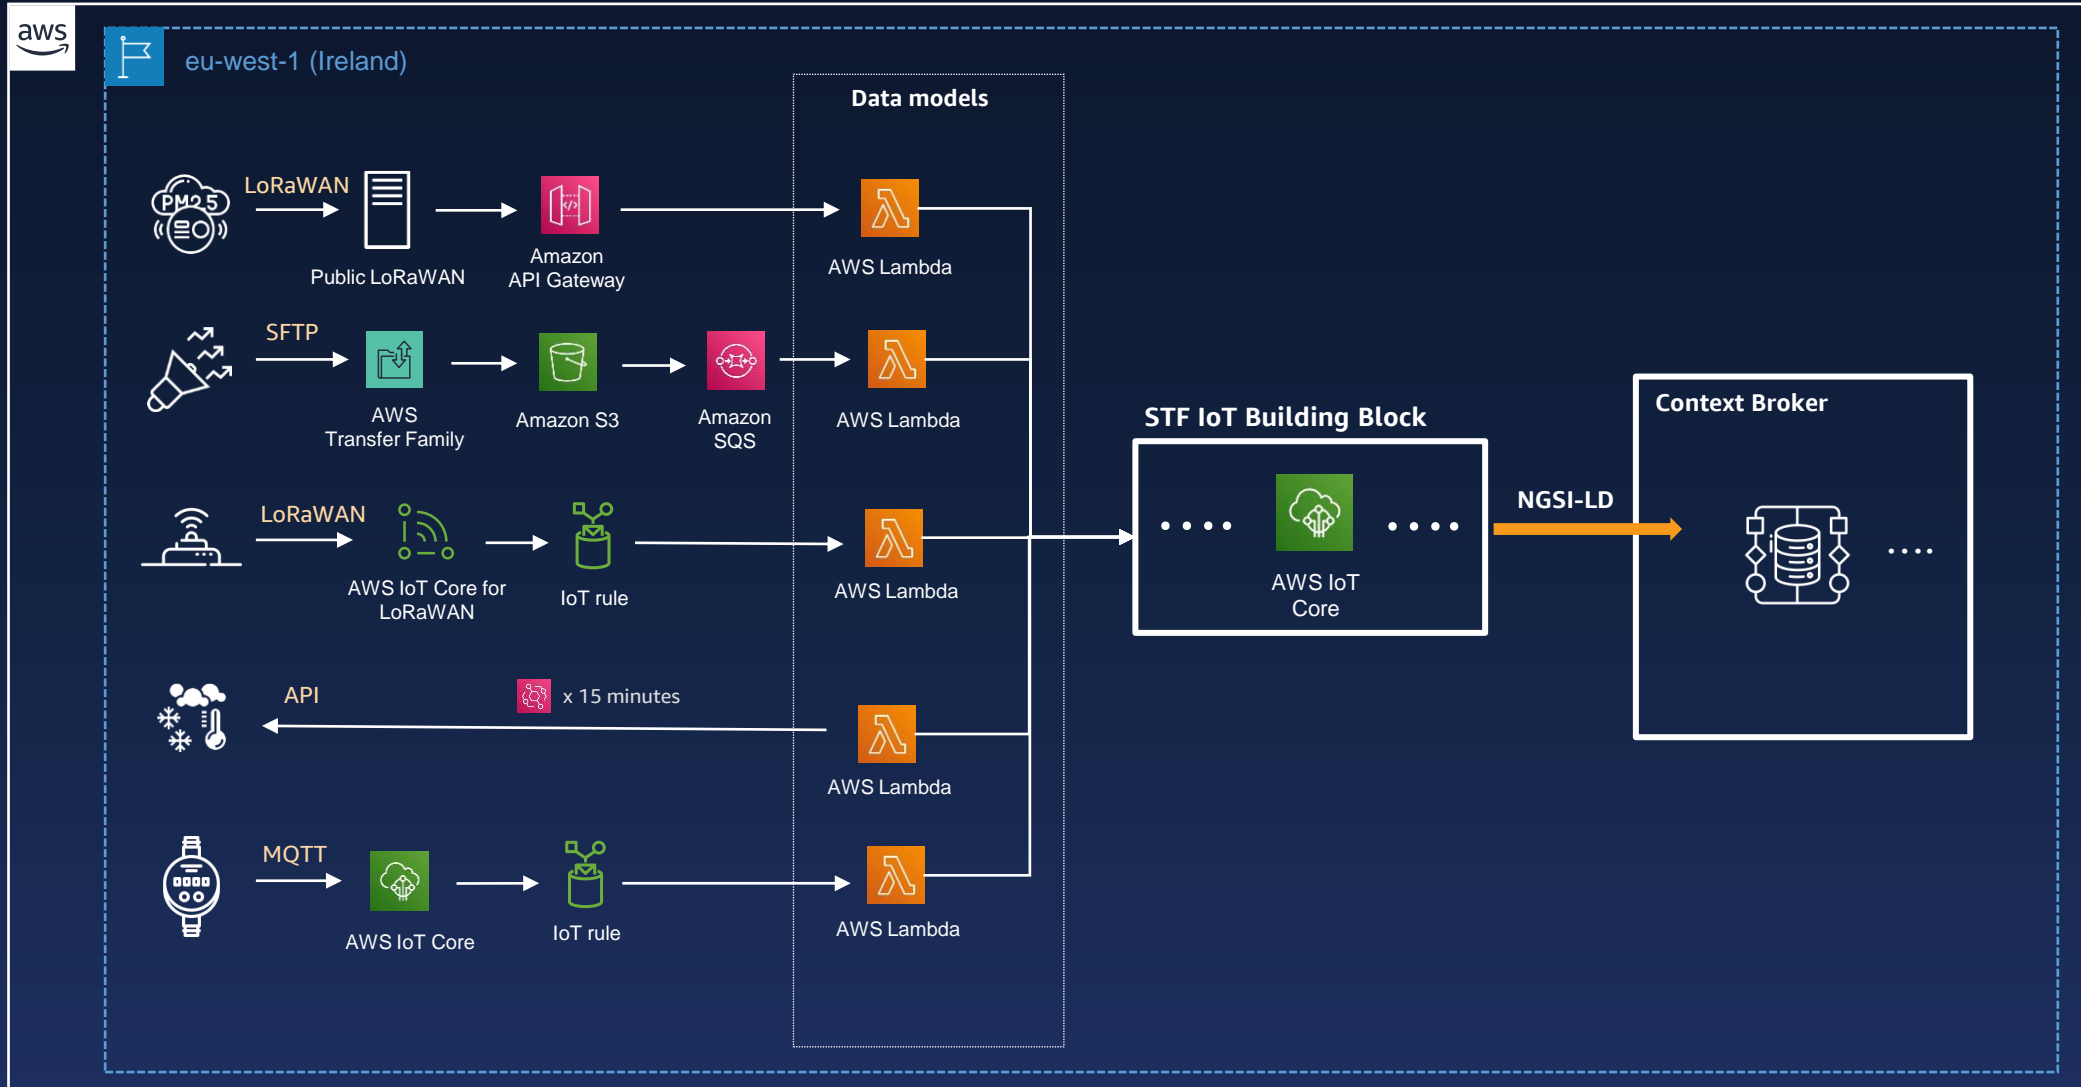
aws

eu-west-1 (Ireland)

Data models

PM2.5

LoRaWAN

Public LoRaWAN

Amazon API Gateway

AWS Lambda

SFTP

AWS Transfer Family

Amazon S3

Amazon SQS

AWS Lambda

STF IoT Building Block

Context Broker

LoRaWAN

AWS IoT Core for LoRaWAN

IoT rule

AWS Lambda

AWS IoT Core

NGSI-LD

API

x 15 minutes

AWS Lambda

MQTT

AWS IoT Core

IoT rule

AWS Lambda